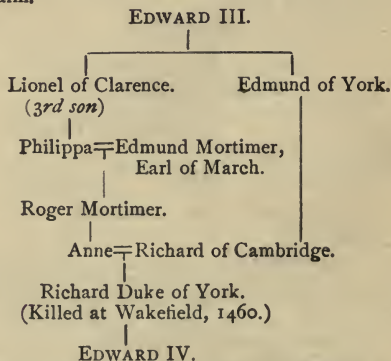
EDWARD III.

Lionel of Clarence. (3rd son)

Edmund of York.

Philippa ╤ Edmund Mortimer, Earl of March.

Roger Mortimer.

Anne ╤ Richard of Cambridge.

Richard Duke of York. (Killed at Wakefield, 1460.)

EDWARD IV.